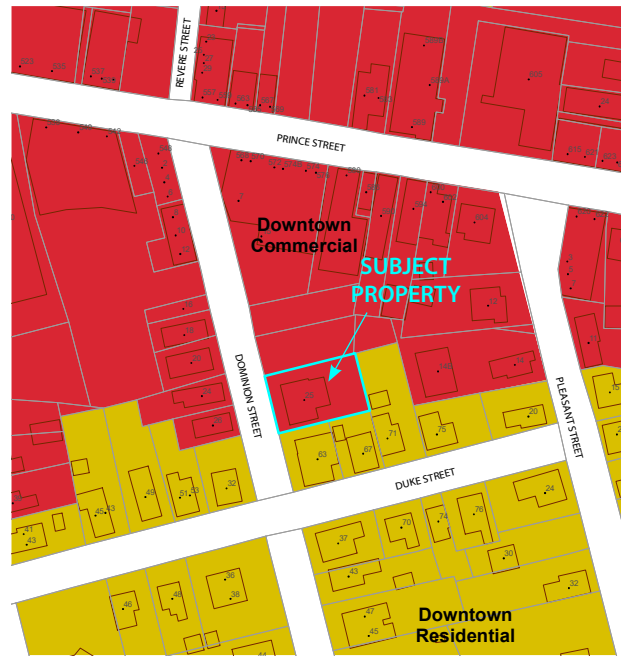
REVERE STREET

PRINCE STREET

Downtown Commercial

SUBJECT PROPERTY

DOMINION STREET

PLEASANT STREET

DUKE STREET

Downtown Residential

20

75

71

67

63

49

51

53

32

45

43

41

37

70

74

76

24

30

32

43

36

38

46

48

47

45